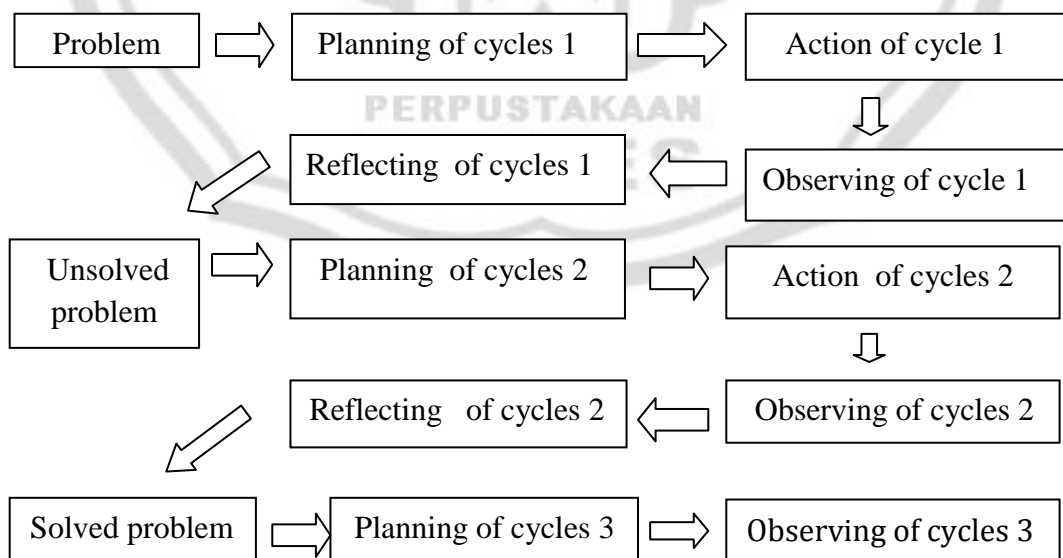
Problem

Planning of cycles 1

Action of cycle 1

PERPUSTAKAAN

Reflecting of cycles 1

Observing of cycle 1

Unsolved problem

Planning of cycles 2

Action of cycles 2

Reflecting of cycles 2

Observing of cycles 2

Solved problem

Planning of cycles 3

0bserving of cycles 3